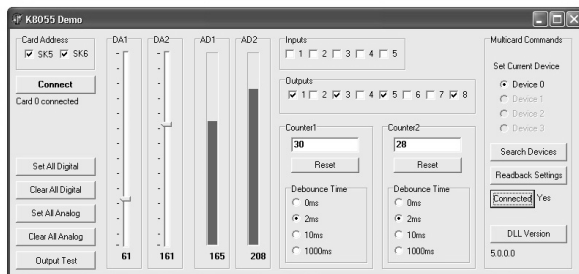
K8055 Demo

Card Address
SK5 SK6
Connect
Card 0 connected

DA1 DA2 AD1 AD2

Set All Digital
Clear All Digital
Set All Analog
Clear All Analog
Output Test

61 161 165 208

Inputs
1 2 3 4 5

Outputs
1 2 3 4 5 6 7 8

Counter1
30
Reset
Debounce Time
0ms
2ms
10ms
1000ms

Counter2
28
Reset
Debounce Time
0ms
2ms
10ms
1000ms

Multicard Commands
Set Current Device
Device 0
Device 1
Device 2
Device 3
Search Devices
Readback Settings
Connected Yes
DLL Version
5.0.0.0